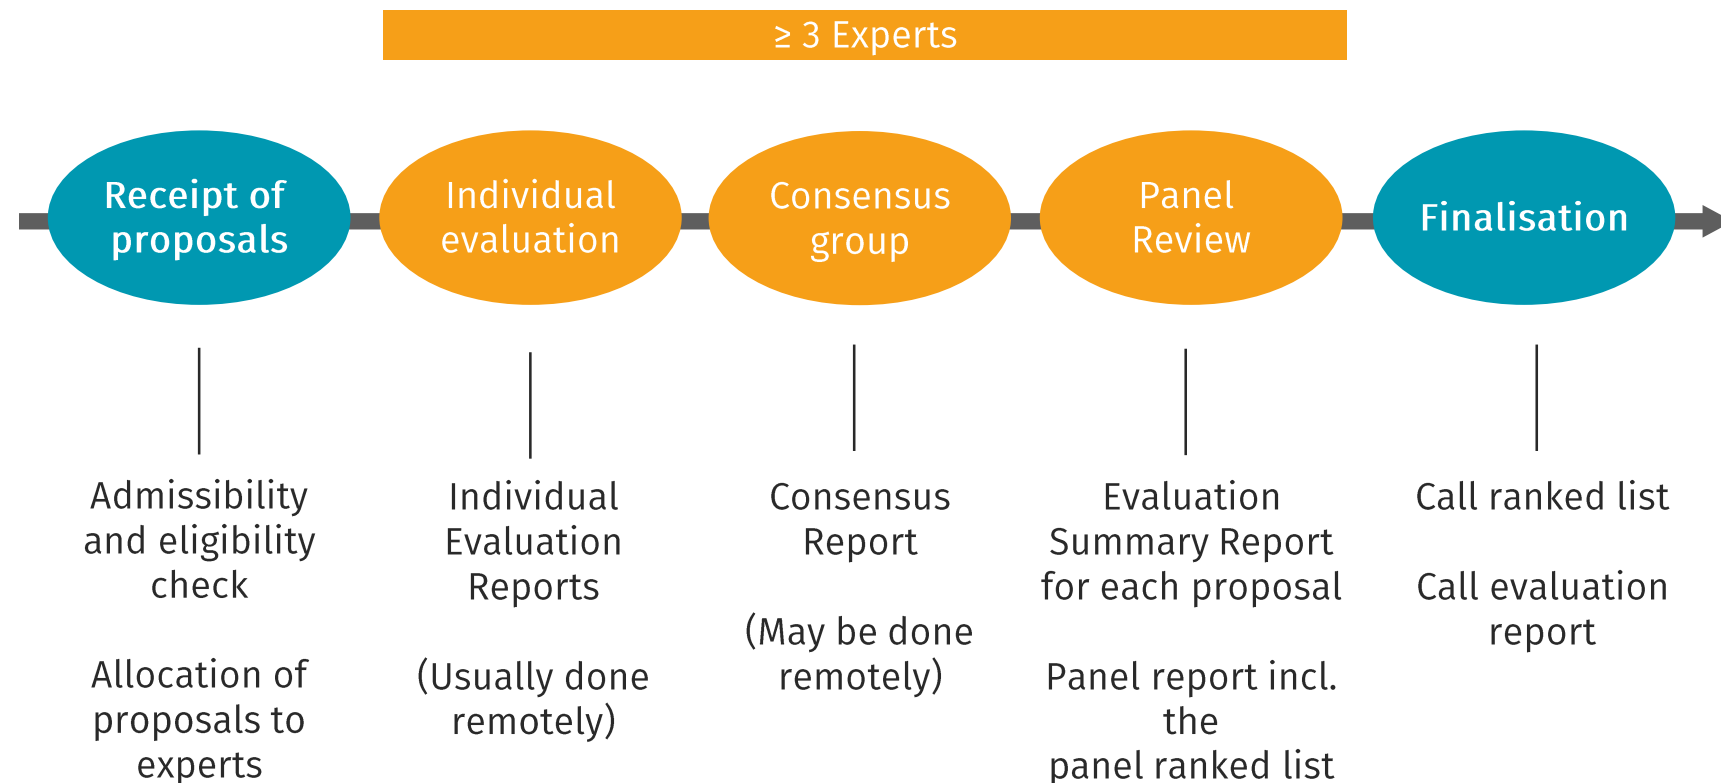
$\geq$ 3 Experts

Receipt of proposals

Individual evaluation

Consensus group

Panel Review

Finalisation

Admissibility and eligibility check

Allocation of proposals to experts

Individual Evaluation Reports

(Usually done remotely)

Consensus Report

(May be done remotely)

Evaluation Summary Report for each proposal

Panel report incl. the panel ranked list

Call ranked list

Call evaluation report